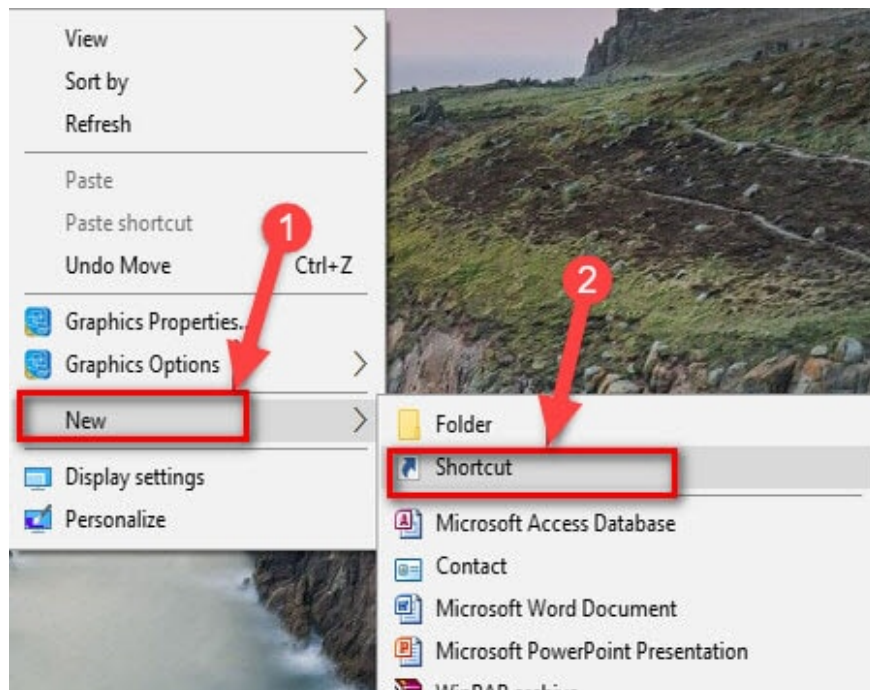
View
Sort by
Refresh
Paste
Paste shortcut
Undo Move Ctrl+Z
Graphics Properties...
Graphics Options
New
Display settings
Personalize

1
2

Folder
Shortcut
Microsoft Access Database
Contact
Microsoft Word Document
Microsoft PowerPoint Presentation
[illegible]